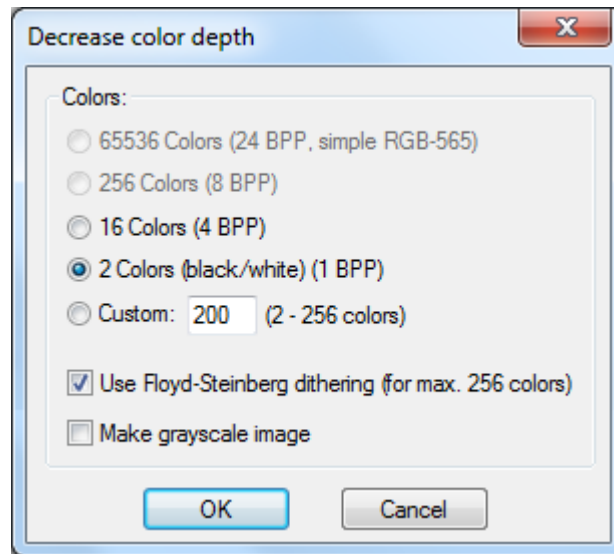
Decrease color depth

X

Colors:

65536 Colors (24 BPP, simple RGB-565)

256 Colors (8 BPP)

16 Colors (4 BPP)

2 Colors (black/white) (1 BPP)

Custom: 200 (2 - 256 colors)

Use Floyd-Steinberg dithering (for max. 256 colors)

Make grayscale image

OK

Cancel